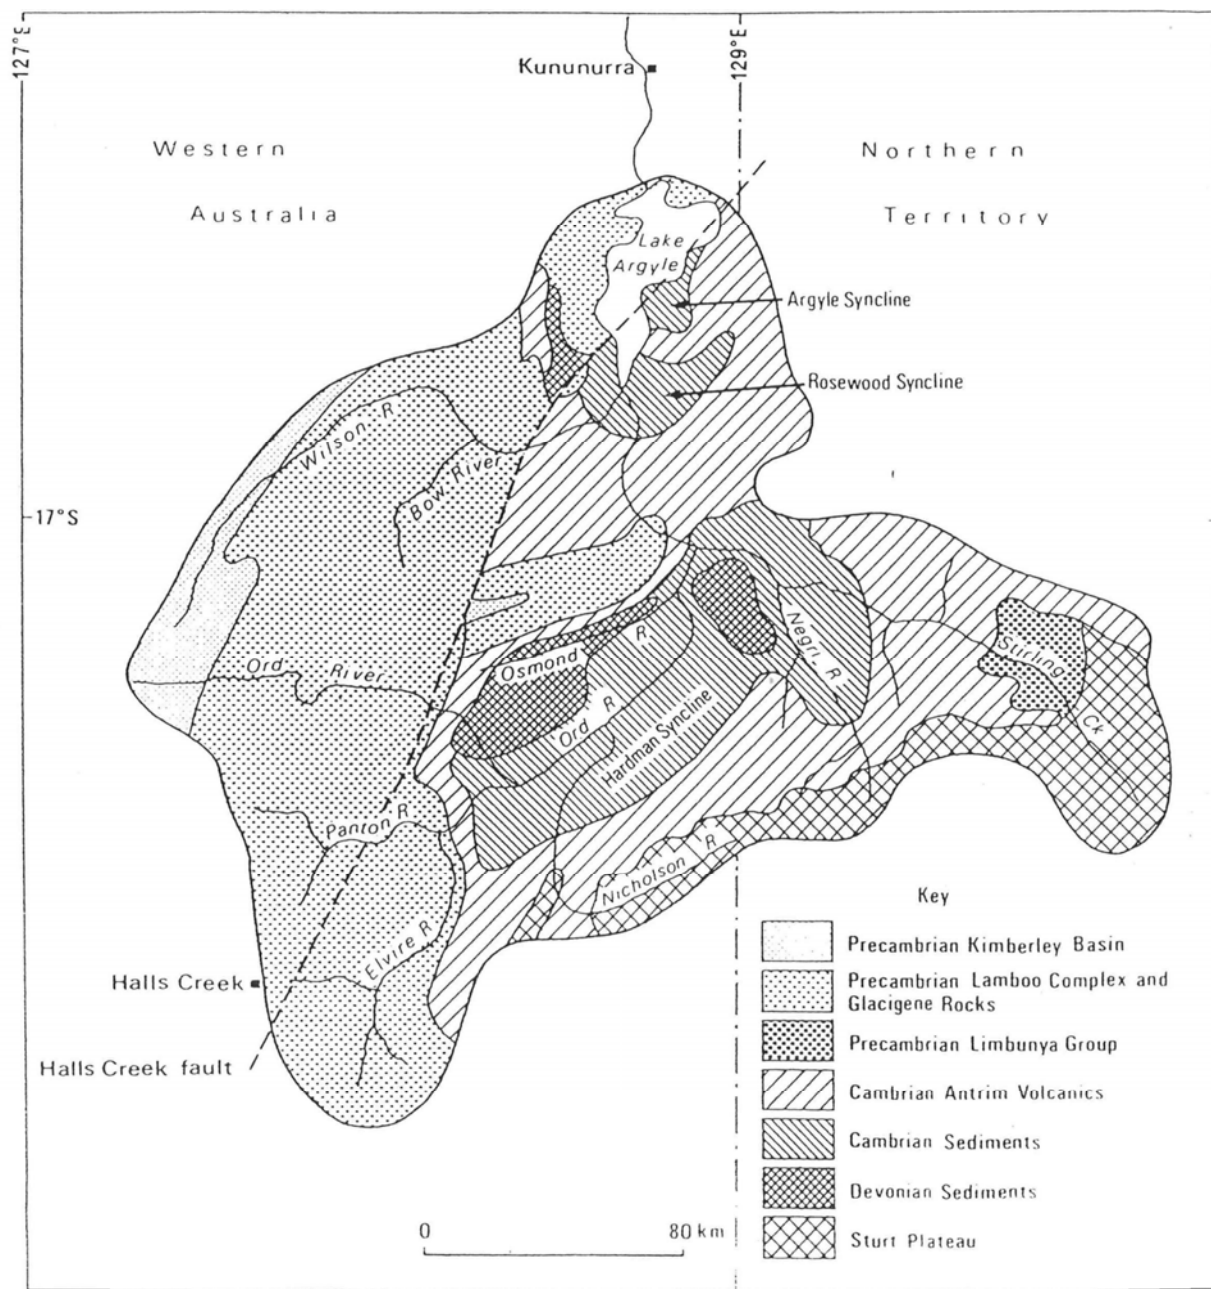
127°E

129°E

Kununurra

Western Australia

Northern Territory

Lake Argyle

Argyle Syncline

Rosewood Syncline

Wilson R

Bow River

17°S

Ord River

Osmond R

Ord R

Hardman Syncline

Negri R

Stirling Ck

Panton R

Nicholson R

Elvire R

Halls Creek

Halls Creek fault

0 80 km

Key

Precambrian Kimberley Basin

Precambrian Lamboo Complex and Glacigene Rocks

Precambrian Limbunya Group

Cambrian Antrim Volcanics

Cambrian Sediments

Devonian Sediments

Sturt Plateau